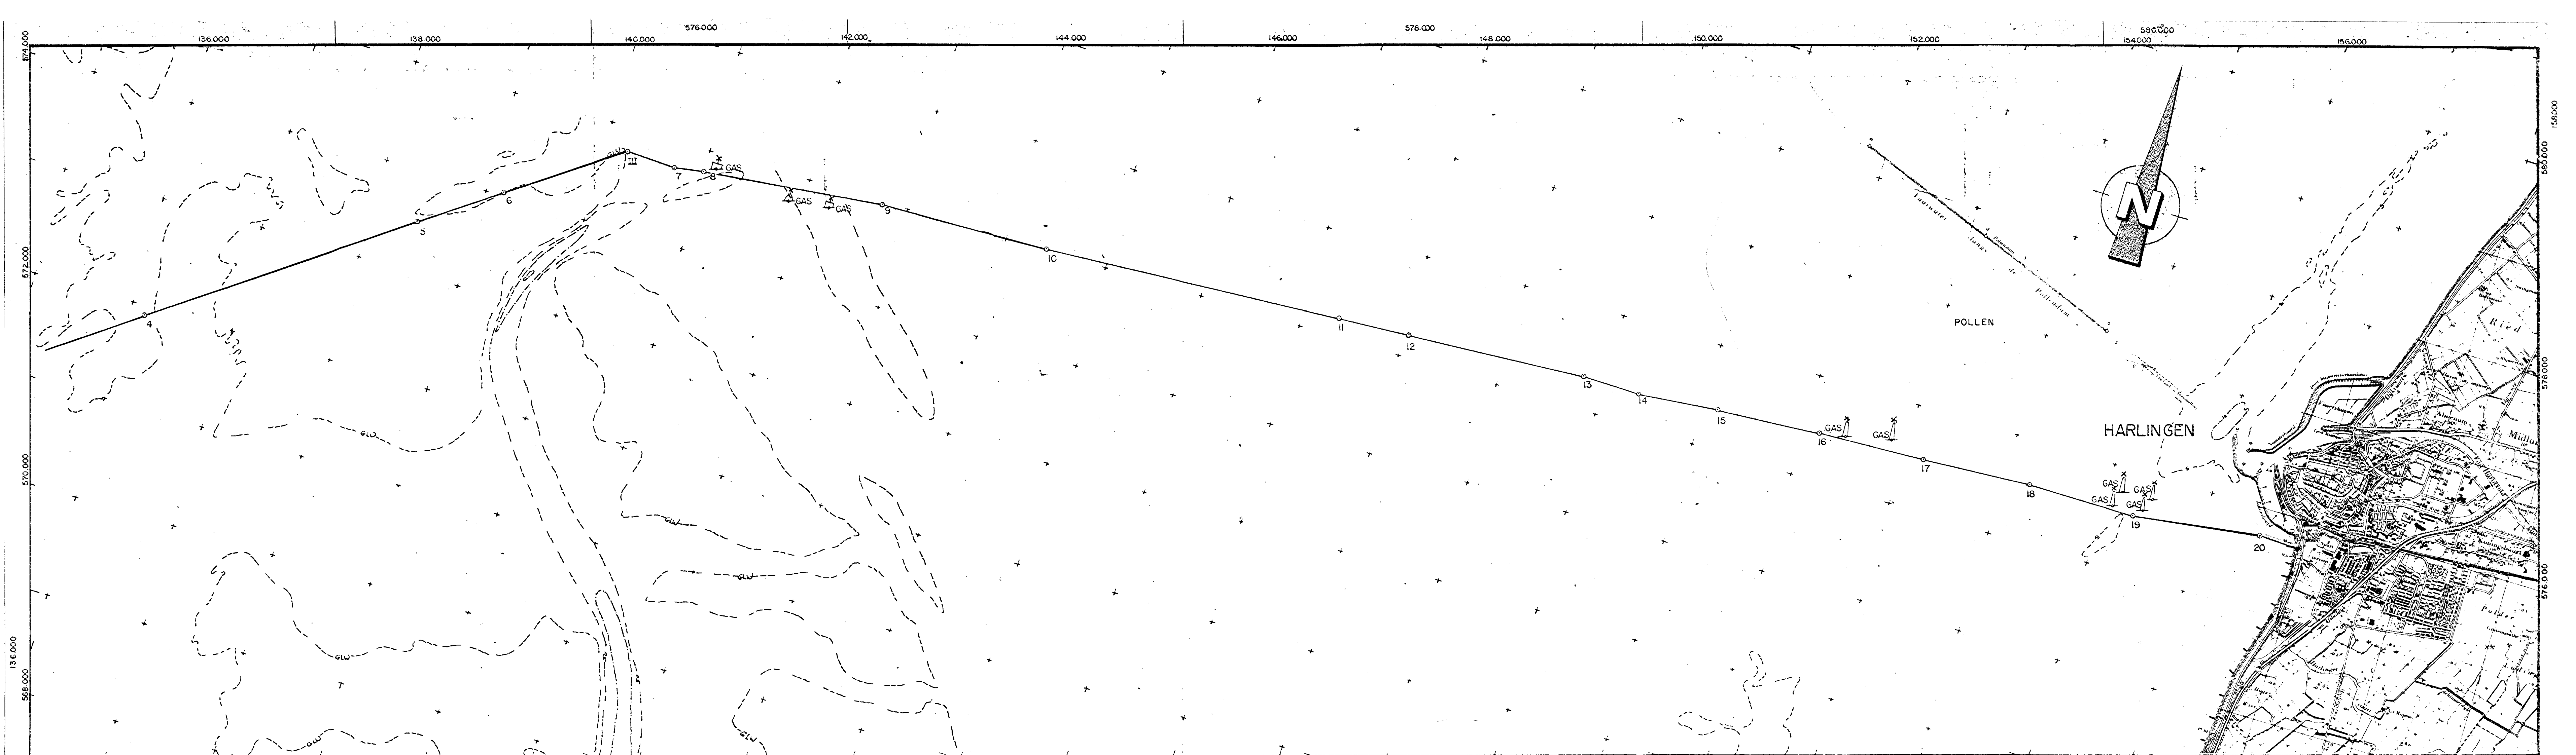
136.000
138.000
576.000
140.000
142.000
144.000
146.000
578.000
148.000
150.000
152.000
580.000
154.000
156.000
574.000
572.000
570.000
568.000
136.000
580.000
158.000
578.000
576.000
III
GAS
7
8
GAS
GAS
9
6
5
10
4
11
12
13
14
15
16
17
18
19
20
GAS
GAS
GAS
GAS
GAS
GLW
GLW
GLW
GLW
POLLEN
HARLINGEN
N